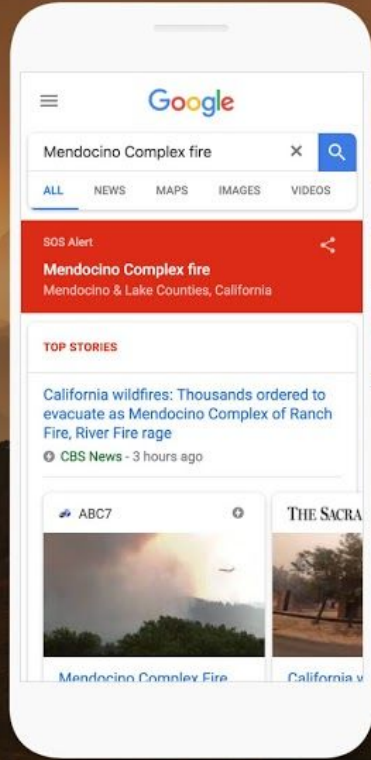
Google

Mendocino Complex fire

ALL NEWS MAPS IMAGES VIDEOS

SOS Alert

Mendocino Complex fire

Mendocino & Lake Counties, California

TOP STORIES

California wildfires: Thousands ordered to evacuate as Mendocino Complex of Ranch Fire, River Fire rage

CBS News - 3 hours ago

ABC7

THE SACRA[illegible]

Mendocino Complex Fire

California v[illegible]